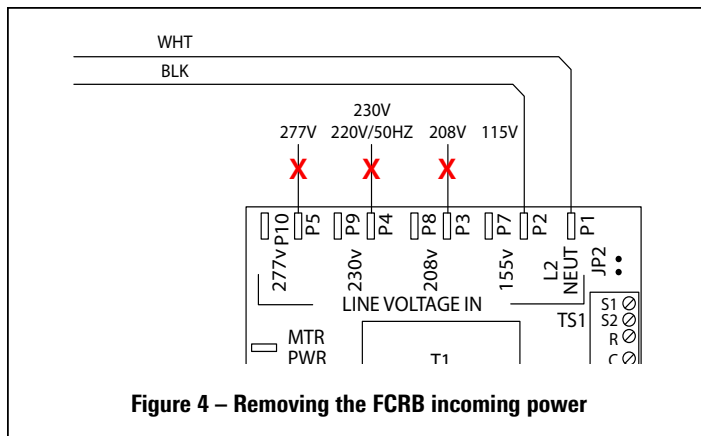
WHT

BLK

230V

277V 220V/50HZ 208V 115V

X X X

P10 P5 P9 P4 P8 P3 P7 P2 P1

277v 230v 208v 155v L2 NEUT JP2

LINE VOLTAGE IN

TS1

S1
S2
R
C

MTR
PWR

T1

Figure 4 – Removing the FCRB incoming power